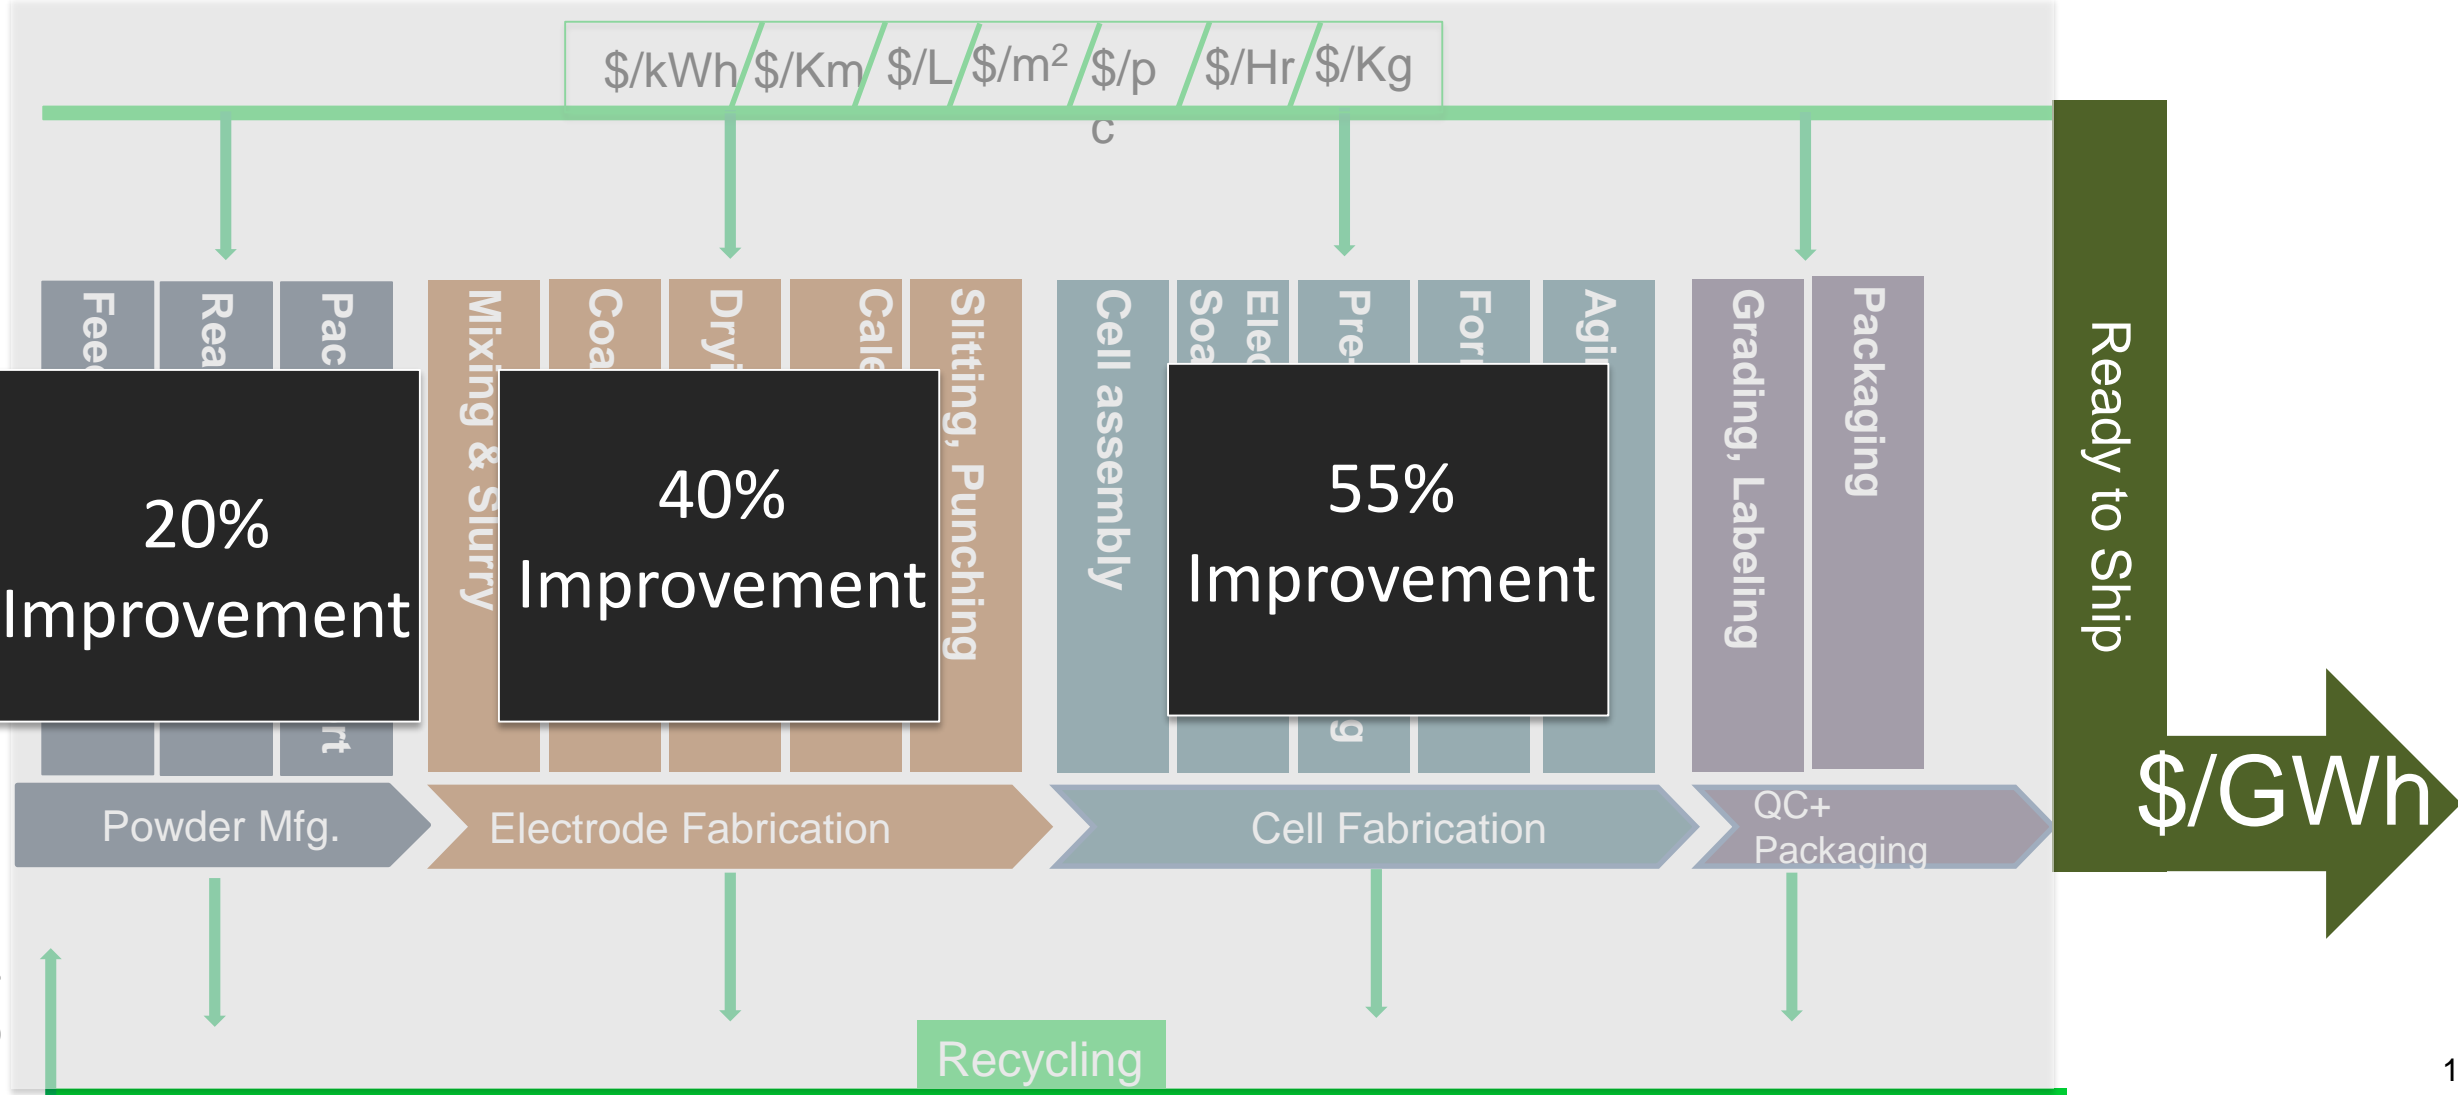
$/kWh $/Km $/L $/m² $/pc $/Hr $/Kg

Fee
Rea
Pac
rt

20% Improvement

Mixing & Slurry
Coa
Dry
Cale
Slitting, Punching

40% Improvement

Cell assembly
Soa
Ele
Pre-
g
For
Agi

55% Improvement

Grading, Labeling
Packaging

Ready to Ship

Powder Mfg.
Electrode Fabrication
Cell Fabrication
QC+ Packaging

$/GWh

Recycling

1